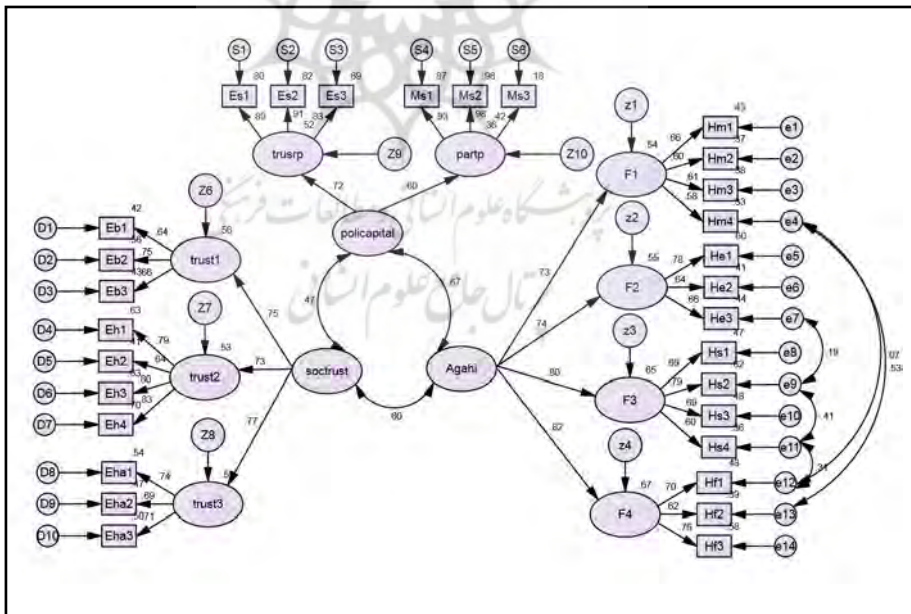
S1 S2 S3 S4 S5 S6
.80 .82 .89 .87 .96 .18
Es1 Es2 Es3 Ms1 Ms2 Ms3
.89 .91 .52 .93 .93 .98 .36 .42
trusrp Z9 partp Z10
.72 .60
policapital
Z6
.42
D1 Eb1 .64
D2 Eb2 .75
D3 Eb3 .366
.56
trust1
Z7
.63
D4 Eh1 .79
D5 Eh2 .64
D6 Eh3 .80
D7 Eh4 .83
.70
trust2
.53
.75
.73
soctrust
.47
.67
Agahi
.60
.77
Z8
.54
D8 Eha1 .74
D9 Eha2 .69
D10 Eha3 .071
trust3
z1
.54
F1
.66 .80 .61 .58
Hm1 e1
Hm2 e2
Hm3 e3
Hm4 e4
.43 .37 .38 .33 .60
z2
.55
F2
.78 .64 .66
He1 e5
He2 e6
He3 e7
.73
.74
z3
.65
F3
.69 .79 .69 .60
Hs1 e8
Hs2 e9
Hs3 e10
Hs4 e11
.47 .62 .48 .36 .45
.80
.62
z4
.67
F4
.70 .62 .76
Hf1 e12
Hf2 e13
Hf3 e14
.39 .38
.19
.41
.31
.07
.53